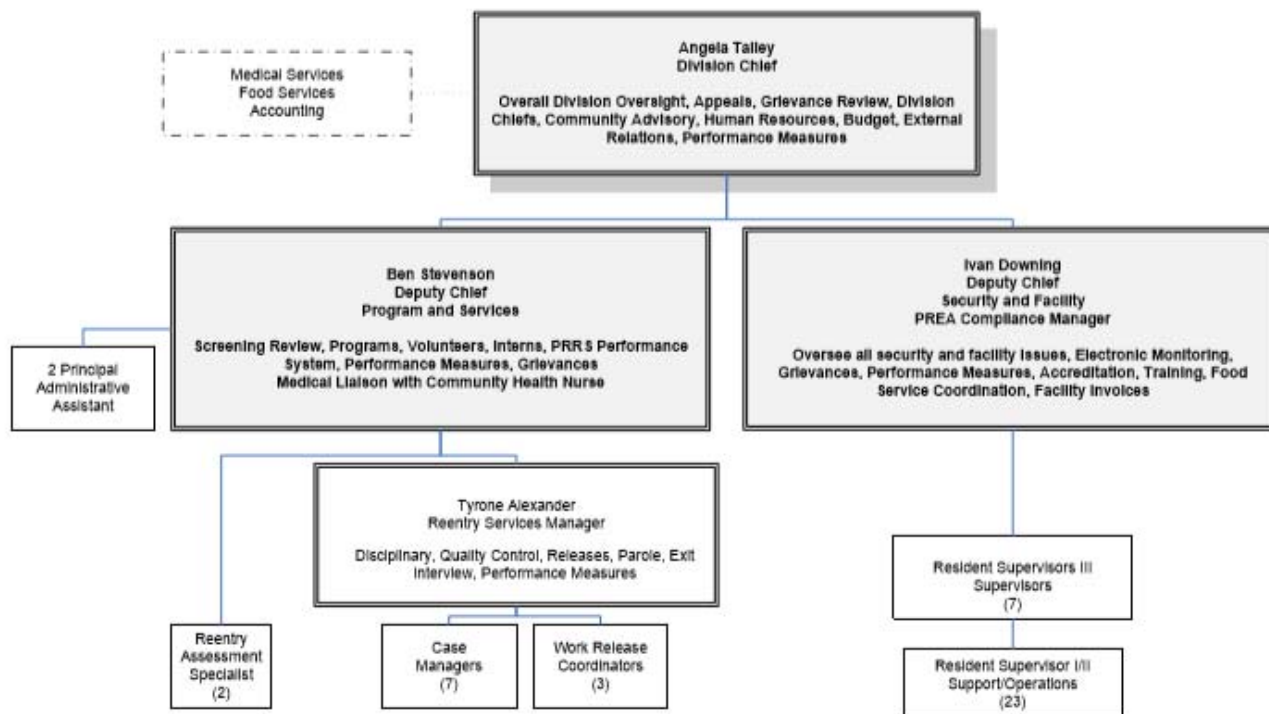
Medical Services
Food Services
Accounting

Angela Talley
Division Chief

Overall Division Oversight, Appeals, Grievance Review, Division Chiefs, Community Advisory, Human Resources, Budget, External Relations, Performance Measures

Ben Stevenson
Deputy Chief
Program and Services

Screening Review, Programs, Volunteers, Interns, PRRS Performance System, Performance Measures, Grievances
Medical Liaison with Community Health Nurse

2 Principal Administrative Assistant

Ivan Downing
Deputy Chief
Security and Facility
PREA Compliance Manager

Oversee all security and facility issues, Electronic Monitoring, Grievances, Performance Measures, Accreditation, Training, Food Service Coordination, Facility Invoices

Tyrone Alexander
Reentry Services Manager

Disciplinary, Quality Control, Releases, Parole, Exit Interview, Performance Measures

Resident Supervisors III
Supervisors
(7)

Reentry Assessment Specialist
(2)

Case Managers
(7)

Work Release Coordinators
(3)

Resident Supervisor I/II
Support/Operations
(23)